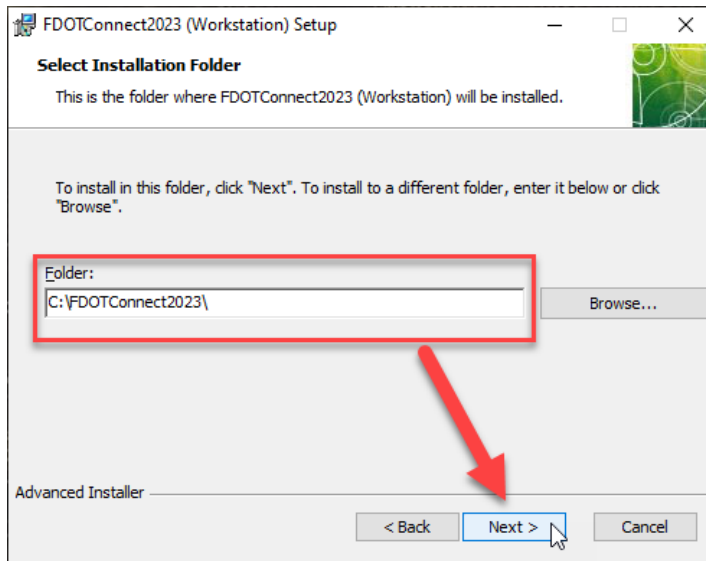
FDOTConnect2023 (Workstation) Setup

Select Installation Folder

This is the folder where FDOTConnect2023 (Workstation) will be installed.

To install in this folder, click "Next". To install to a different folder, enter it below or click "Browse".

Folder:

C:\FDOTConnect2023\

Browse...

Advanced Installer

< Back

Next >

Cancel